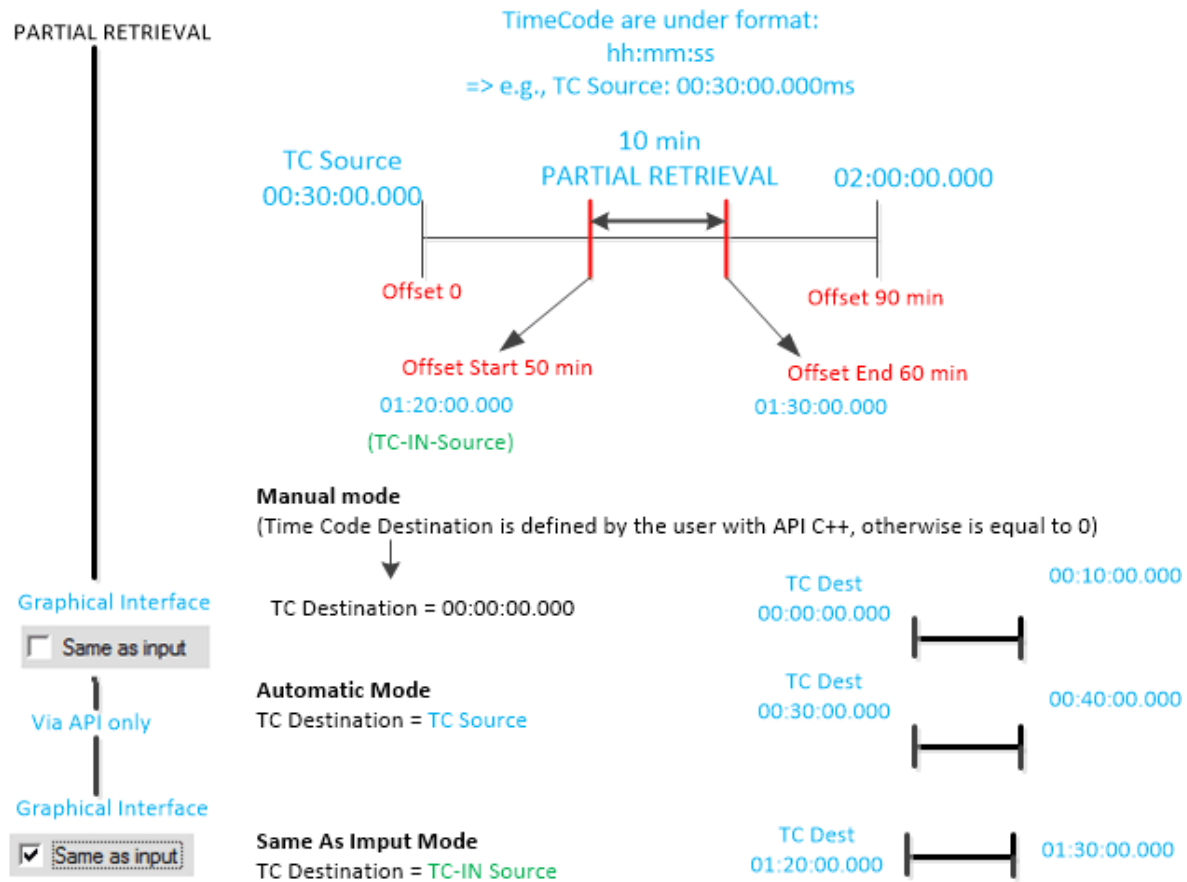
PARTIAL RETRIEVAL

TimeCode are under format:
hh:mm:ss
=> e.g., TC Source: 00:30:00.000ms

TC Source
00:30:00.000

10 min
PARTIAL RETRIEVAL

02:00:00.000

Offset 0

Offset 90 min

Offset Start 50 min
01:20:00.000
(TC-IN-Source)

Offset End 60 min
01:30:00.000

Manual mode
(Time Code Destination is defined by the user with API C++, otherwise is equal to 0)

Graphical Interface
Same as input

TC Destination = 00:00:00.000

TC Dest
00:00:00.000

00:10:00.000

Via API only

Automatic Mode
TC Destination = TC Source

TC Dest
00:30:00.000

00:40:00.000

Graphical Interface
Same as input

Same As Imput Mode
TC Destination = TC-IN Source

TC Dest
01:20:00.000

01:30:00.000